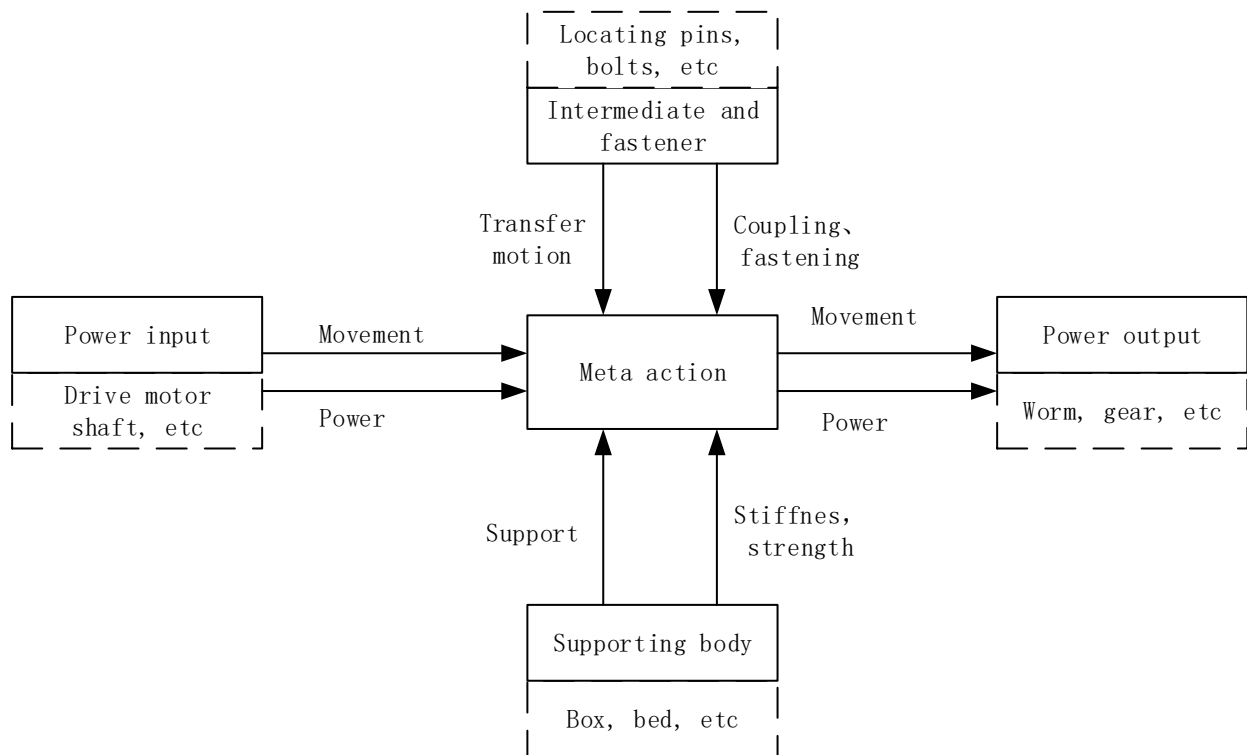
Locating pins, bolts, etc

Intermediate and fastener

Transfer motion

Coupling、fastening

Power input

Drive motor shaft, etc

Movement

Power

Meta action

Movement

Power

Power output

Worm, gear, etc

Support

Stiffnes, strength

Supporting body

Box, bed, etc